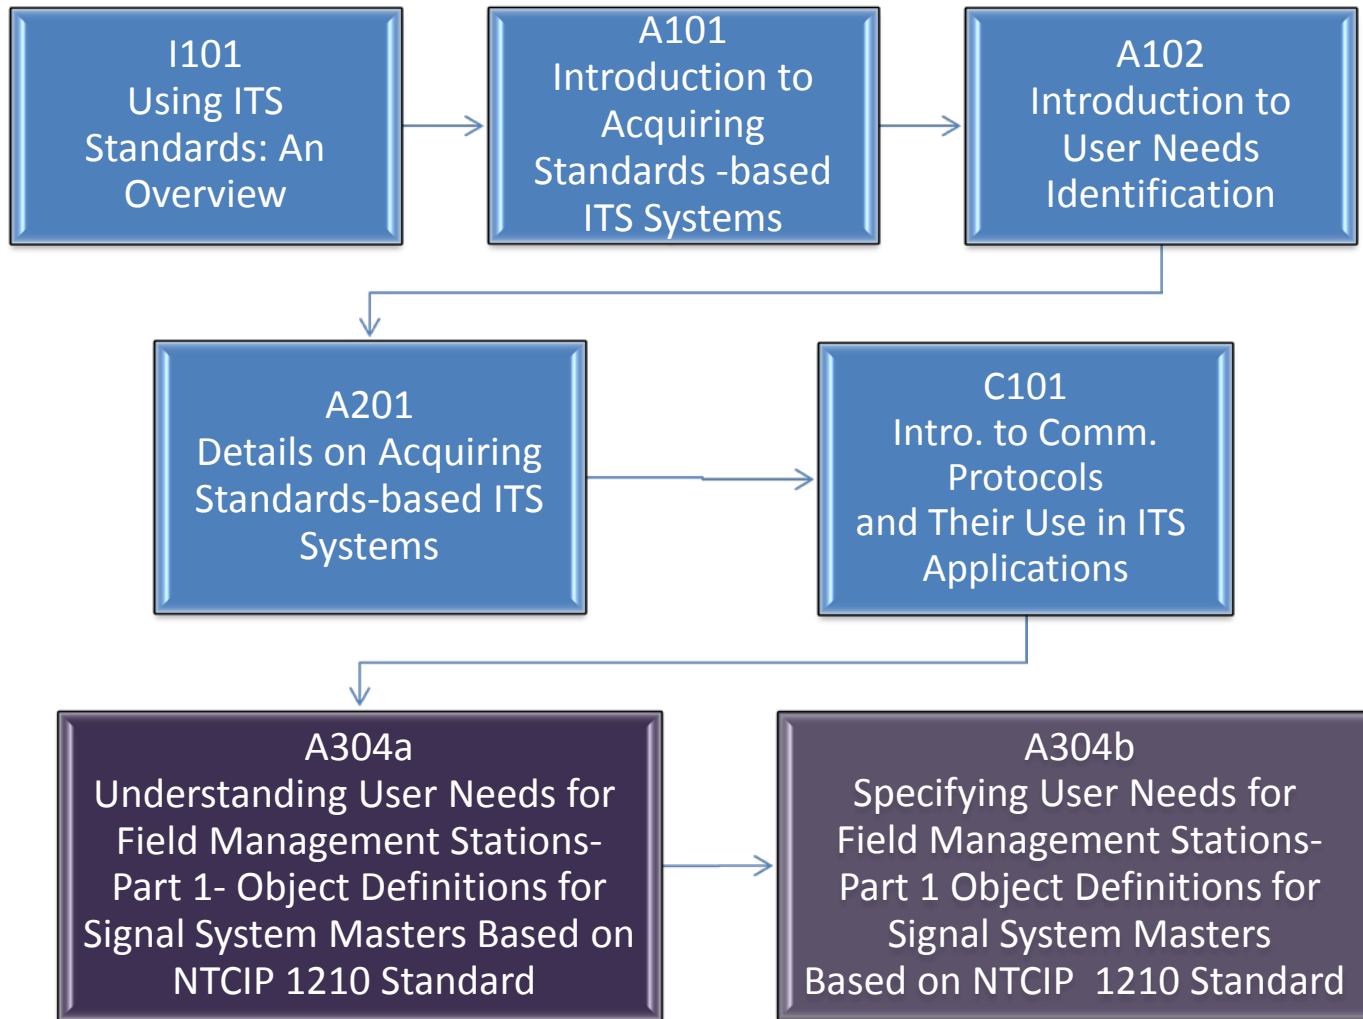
I101
Using ITS Standards: An Overview

A101
Introduction to Acquiring Standards -based ITS Systems

A102
Introduction to User Needs Identification

A201
Details on Acquiring Standards-based ITS Systems

C101
Intro. to Comm. Protocols and Their Use in ITS Applications

A304a
Understanding User Needs for Field Management Stations- Part 1- Object Definitions for Signal System Masters Based on NTCIP 1210 Standard

A304b
Specifying User Needs for Field Management Stations- Part 1 Object Definitions for Signal System Masters Based on NTCIP 1210 Standard